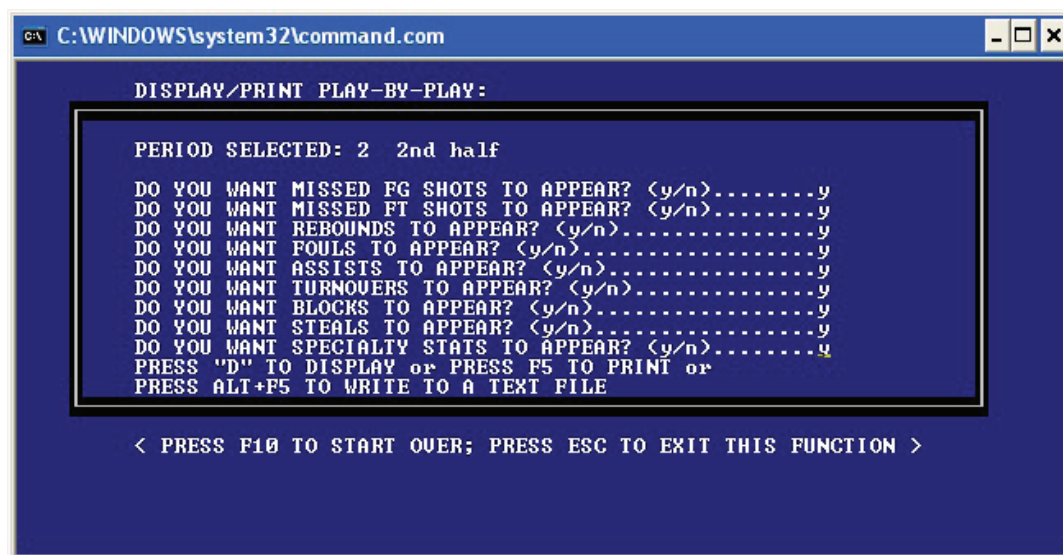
C:\WINDOWS\system32\command.com

DISPLAY/PRINT PLAY-BY-PLAY:

PERIOD SELECTED: 2  2nd half

DO YOU WANT MISSED FG SHOTS TO APPEAR? (y/n)........y
DO YOU WANT MISSED FT SHOTS TO APPEAR? (y/n)........y
DO YOU WANT REBOUNDS TO APPEAR? (y/n)...............y
DO YOU WANT FOULS TO APPEAR? (y/n)..................y
DO YOU WANT ASSISTS TO APPEAR? (y/n)................y
DO YOU WANT TURNOVERS TO APPEAR? (y/n)..............y
DO YOU WANT BLOCKS TO APPEAR? (y/n).................y
DO YOU WANT STEALS TO APPEAR? (y/n).................y
DO YOU WANT SPECIALTY STATS TO APPEAR? (y/n)........y
PRESS "D" TO DISPLAY or PRESS F5 TO PRINT or
PRESS ALT+F5 TO WRITE TO A TEXT FILE

< PRESS F10 TO START OVER; PRESS ESC TO EXIT THIS FUNCTION >